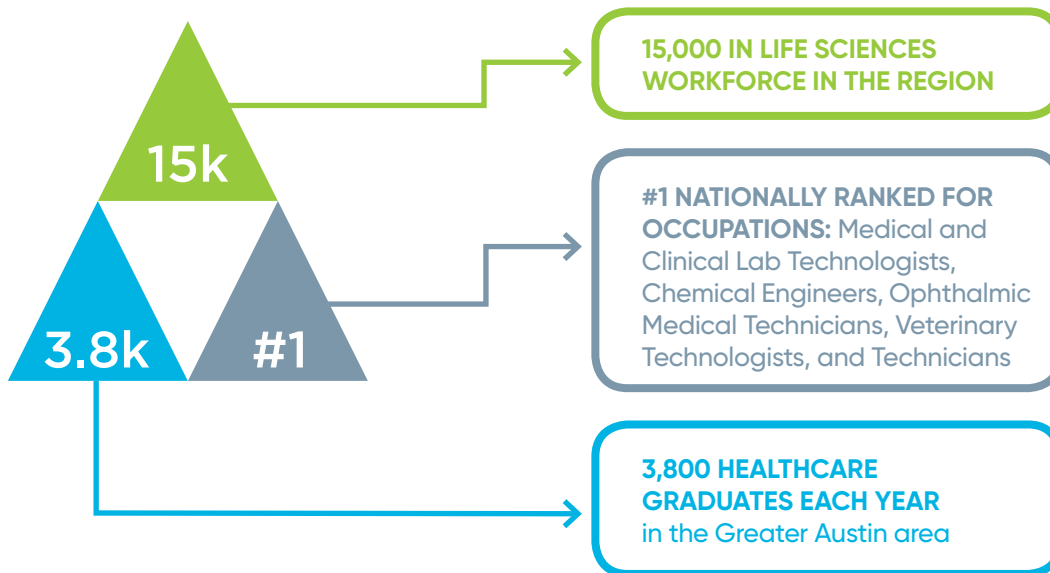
15k

3.8k

#1

15,000 IN LIFE SCIENCES WORKFORCE IN THE REGION

#1 NATIONALLY RANKED FOR OCCUPATIONS: Medical and Clinical Lab Technologists, Chemical Engineers, Ophthalmic Medical Technicians, Veterinary Technologists, and Technicians

3,800 HEALTHCARE GRADUATES EACH YEAR in the Greater Austin area